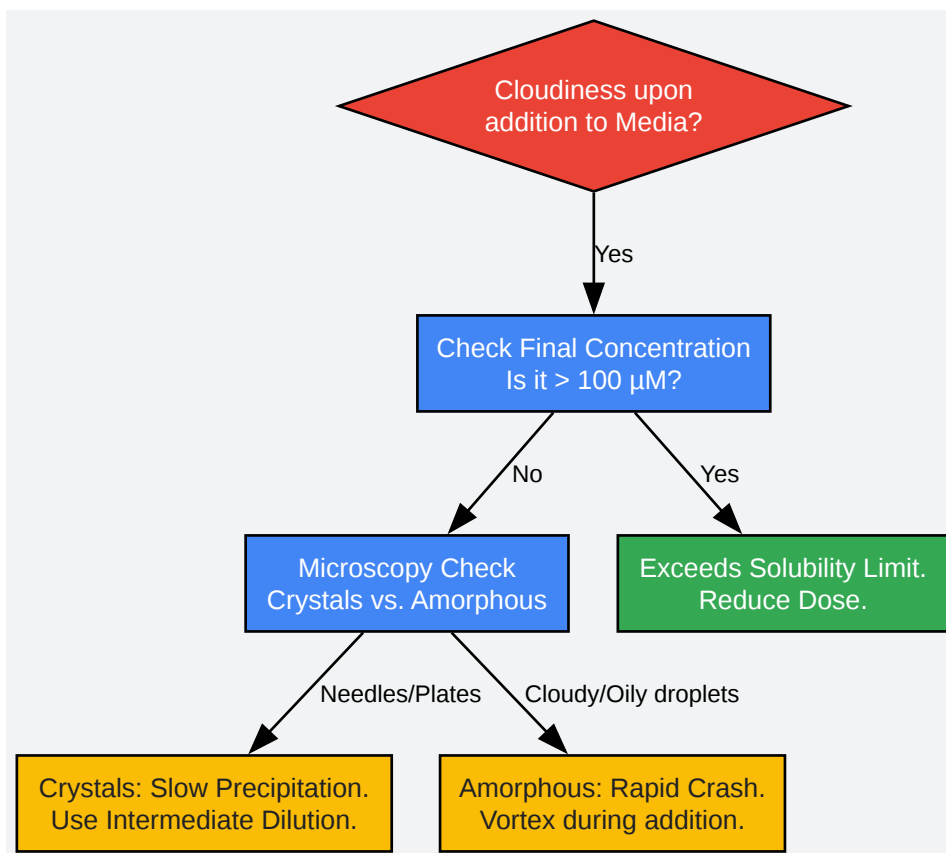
Cloudiness upon addition to Media?

Yes

Check Final Concentration
Is it > 100 µM?

No

Yes

Microscopy Check
Crystals vs. Amorphous

Exceeds Solubility Limit.
Reduce Dose.

Needles/Plates

Cloudy/Oily droplets

Crystals: Slow Precipitation.
Use Intermediate Dilution.

Amorphous: Rapid Crash.
Vortex during addition.